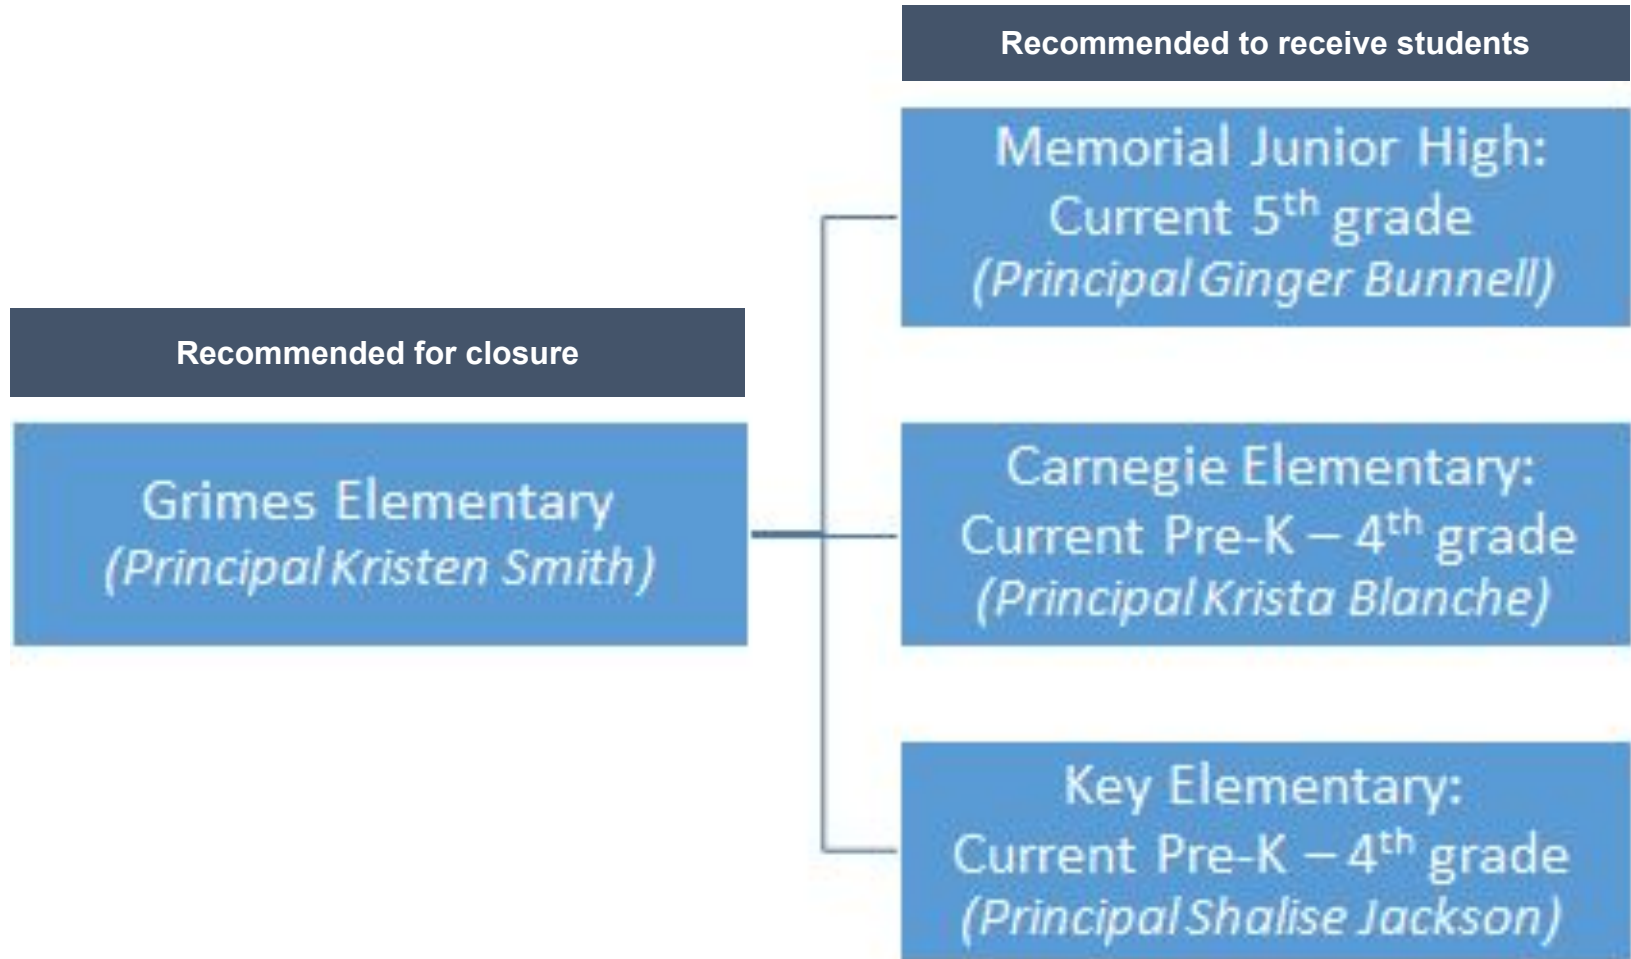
Recommended for closure

Grimes Elementary
(Principal Kristen Smith)

Recommended to receive students

Memorial Junior High:
Current 5$^{th}$ grade
(Principal Ginger Bunnell)

Carnegie Elementary:
Current Pre-K – 4$^{th}$ grade
(Principal Krista Blanche)

Key Elementary:
Current Pre-K – 4$^{th}$ grade
(Principal Shalise Jackson)